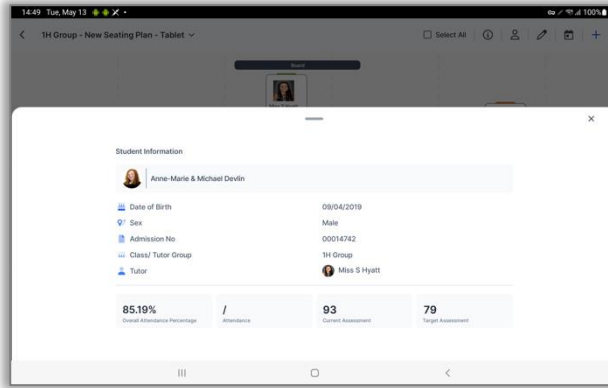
14:49 Tue, May 13

100%

1H Group - New Seating Plan - Tablet

Select All

Board

Miss S Hyatt

×

Student Information

Anne-Marie & Michael Devlin

Date of Birth

09/04/2019

Sex

Male

Admission No

00014742

Class/ Tutor Group

1H Group

Tutor

Miss S Hyatt

85.19%

Overall Attendance Percentage

/

Attendance

93

Current Assessment

79

Target Assessment